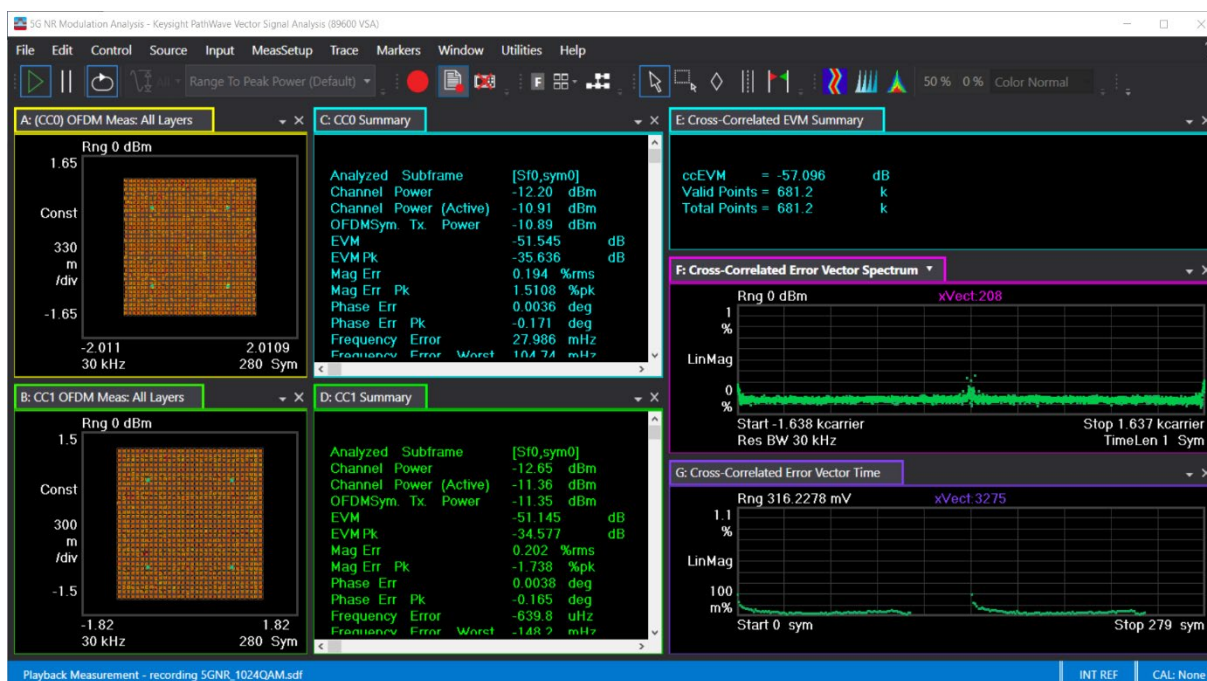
5G NR Modulation Analysis - Keysight PathWave Vector Signal Analysis (89600 VSA)

File Edit Control Source Input MeasSetup Trace Markers Window Utilities Help

Range To Peak Power (Default) 50 % 0 % Color Normal

A: (CC0) OFDM Meas: All Layers
Rng 0 dBm
1.65
Const
330 m /div
-1.65
-2.011 2.0109
30 kHz 280 Sym

C: CC0 Summary
Analyzed Subframe [Sf0,sym0]
Channel Power -12.20 dBm
Channel Power (Active) -10.91 dBm
OFDMSym. Tx. Power -10.89 dBm
EVM -51.545 dB
EVM Pk -35.636 dB
Mag Err 0.194 %rms
Mag Err Pk 1.5108 %pk
Phase Err 0.0036 deg
Phase Err Pk -0.171 deg
Frequency Error 27.986 mHz
Frequency Error Worst 104.74 mHz

E: Cross-Correlated EVM Summary
ccEVM = -57.096 dB
Valid Points = 681.2 k
Total Points = 681.2 k

F: Cross-Correlated Error Vector Spectrum
Rng 0 dBm xVect:208
1 %
LinMag
0 %
Start -1.638 kcarrier Stop 1.637 kcarrier
Res BW 30 kHz TimeLen 1 Sym

B: CC1 OFDM Meas: All Layers
Rng 0 dBm
1.5
Const
300 m /div
-1.5
-1.82 1.82
30 kHz 280 Sym

D: CC1 Summary
Analyzed Subframe [Sf0,sym0]
Channel Power -12.65 dBm
Channel Power (Active) -11.36 dBm
OFDMSym. Tx. Power -11.35 dBm
EVM -51.145 dB
EVM Pk -34.577 dB
Mag Err 0.202 %rms
Mag Err Pk -1.738 %pk
Phase Err 0.0038 deg
Phase Err Pk -0.165 deg
Frequency Error -639.8 uHz
Frequency Error Worst -148.2 mHz

G: Cross-Correlated Error Vector Time
Rng 316.2278 mV xVect:3275
1.1 %
LinMag
100 m%
Start 0 sym Stop 279 sym

Playback Measurement - recording 5GNR_1024QAM.sdf
INT REF CAL: None